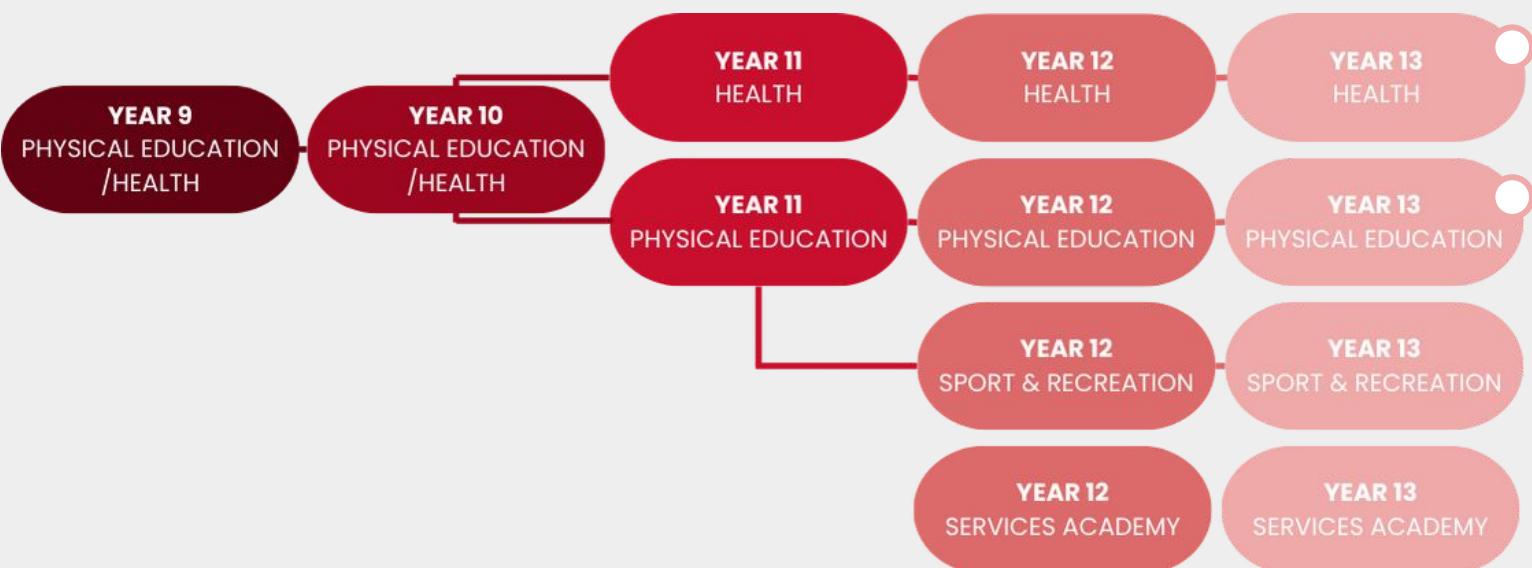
YEAR 9
PHYSICAL EDUCATION /HEALTH

YEAR 10
PHYSICAL EDUCATION /HEALTH

YEAR 11
HEALTH

YEAR 12
HEALTH

YEAR 13
HEALTH

YEAR 11
PHYSICAL EDUCATION

YEAR 12
PHYSICAL EDUCATION

YEAR 13
PHYSICAL EDUCATION

YEAR 12
SPORT & RECREATION

YEAR 13
SPORT & RECREATION

YEAR 12
SERVICES ACADEMY

YEAR 13
SERVICES ACADEMY